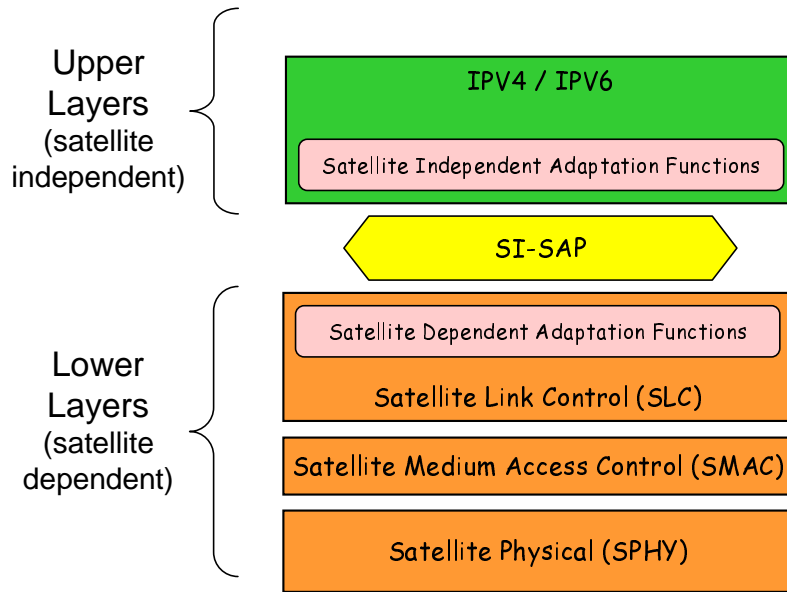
Upper Layers (satellite independent)

IPV4 / IPV6

Satellite Independent Adaptation Functions

SI-SAP

Lower Layers (satellite dependent)

Satellite Dependent Adaptation Functions

Satellite Link Control (SLC)

Satellite Medium Access Control (SMAC)

Satellite Physical (SPHY)